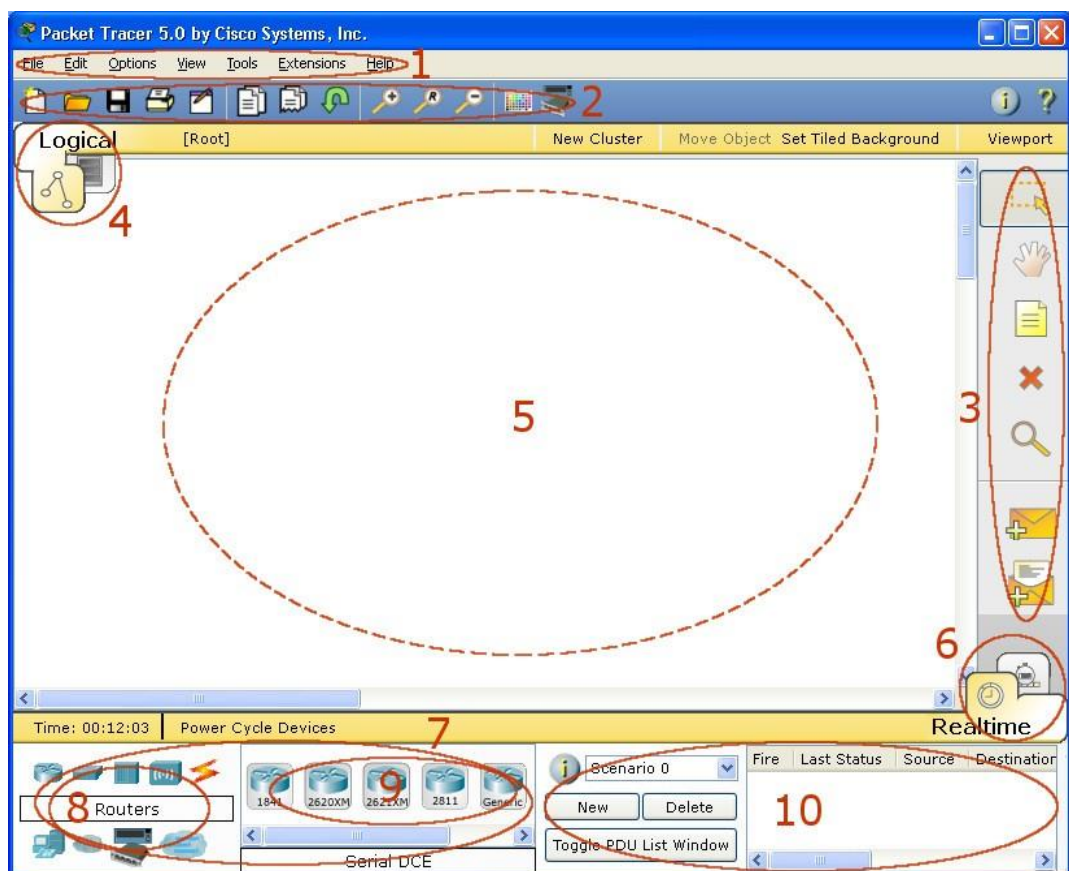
Packet Tracer 5.0 by Cisco Systems, Inc.

File Edit Options View Tools Extensions Help 1

2

Logical [Root] New Cluster Move Object Set Tiled Background Viewport

4

5

3

6

Time: 00:12:03 Power Cycle Devices Realtime

7

8 Routers

1841 2620XM 2621XM 2811 Generic 9

Serial DCE

Scenario 0

New Delete

Toggle PDU List Window

| Fire | Last Status | Source | Destination |
|---|---|---|---|

10